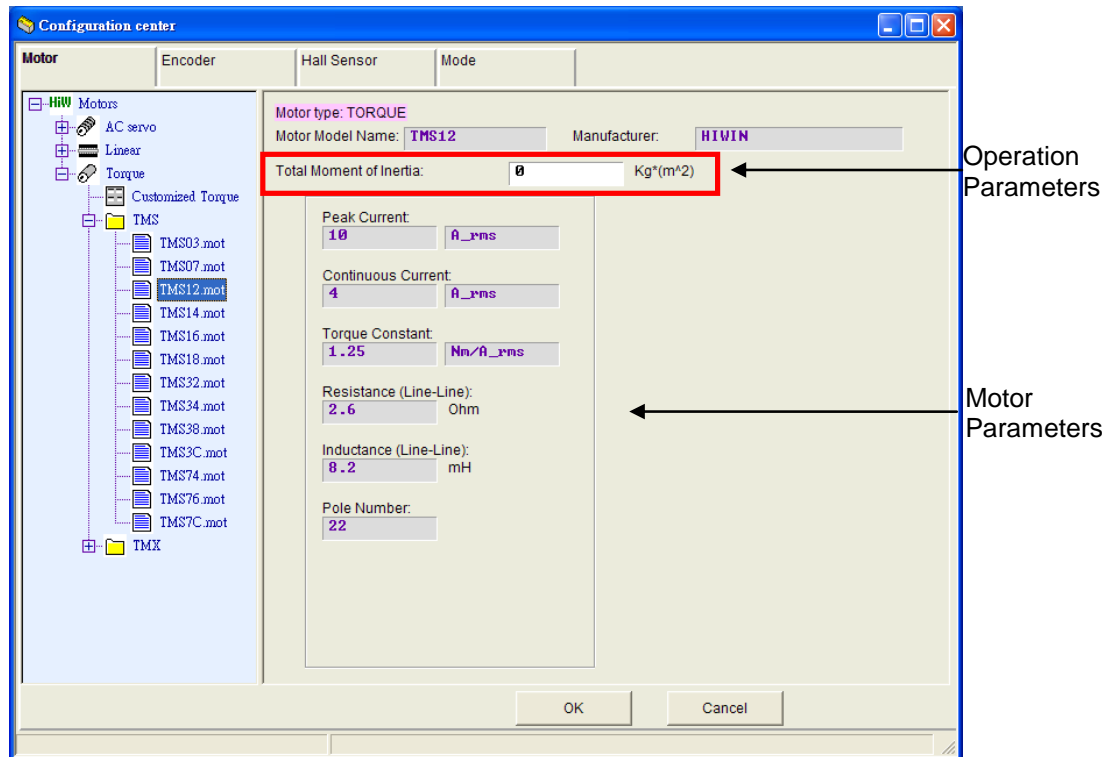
Configuration center

Motor
Encoder
Hall Sensor
Mode

HiW Motors
AC servo
Linear
Torque
Customized Torque
TMS
TMS03.mot
TMS07.mot
TMS12.mot
TMS14.mot
TMS16.mot
TMS18.mot
TMS32.mot
TMS34.mot
TMS38.mot
TMS3C.mot
TMS74.mot
TMS76.mot
TMS7C.mot
TMX

Motor type: TORQUE
Motor Model Name: TMS12
Manufacturer: HIWIN
Total Moment of Inertia: 0 Kg*(m^2)

Operation Parameters

Peak Current:
10 A_rms

Continuous Current:
4 A_rms

Torque Constant:
1.25 Nm/A_rms

Resistance (Line-Line):
2.6 Ohm

Motor Parameters

Inductance (Line-Line):
8.2 mH

Pole Number:
22

OK
Cancel